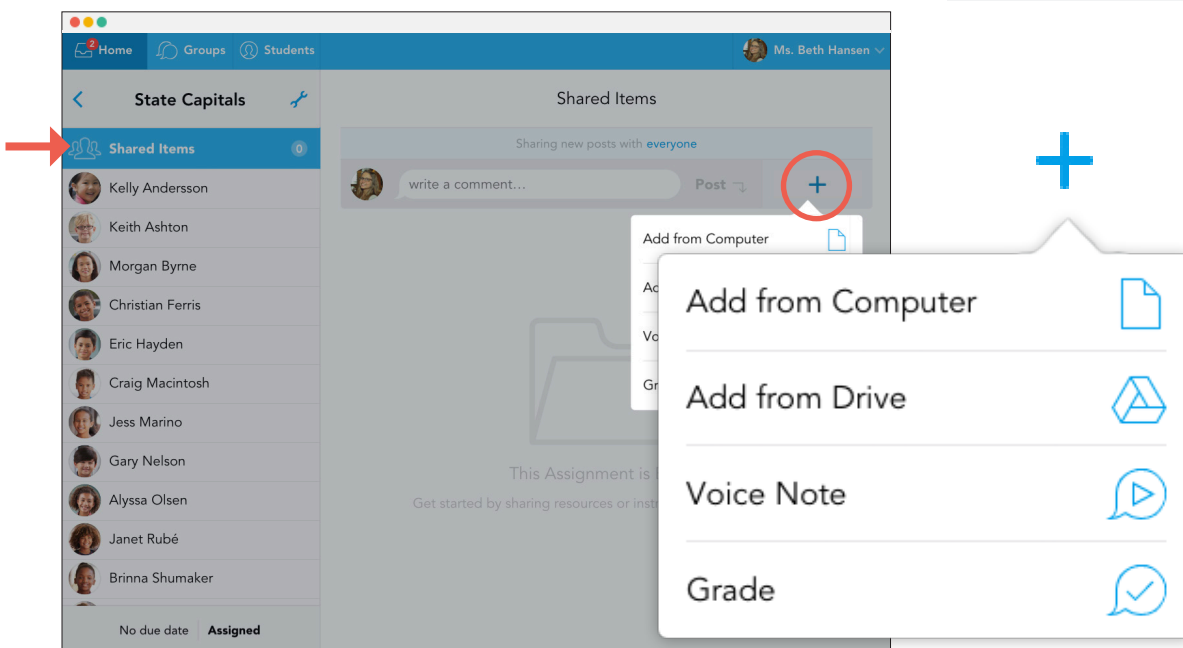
2 Home Groups Students Ms. Beth Hansen

State Capitals

Shared Items 0

Kelly Andersson

Keith Ashton

Morgan Byrne

Christian Ferris

Eric Hayden

Craig Macintosh

Jess Marino

Gary Nelson

Alyssa Olsen

Janet Rubé

Brinna Shumaker

No due date Assigned

Shared Items

Sharing new posts with everyone

write a comment...

Post

+

Add from Computer

Ad

Vo

Gr

This Assignment is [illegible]

Get started by sharing resources or instr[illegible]

+

Add from Computer

Add from Drive

Voice Note

Grade